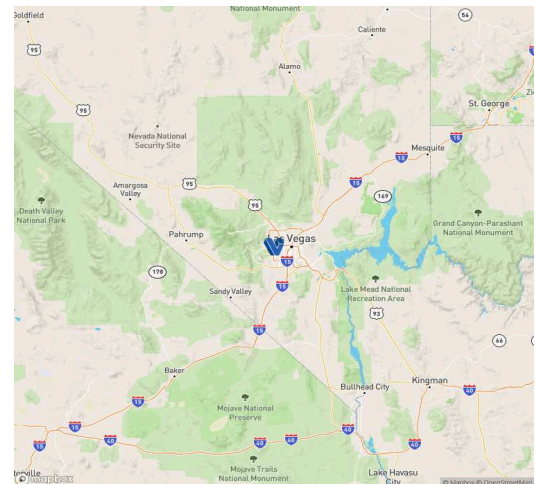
Goldfield
National Monument
Caliente
56
95
Alamo
Zi
95
St. George
Nevada National Security Site
Mesquite
15
15
Amargosa Valley
95
15
169
Death Valley National Park
95
Grand Canyon-Parashant National Monument
Pahrump
Vegas
178
15
Lake Mead National Recreation Area
Sandy Valley
15
93
66
Baker
Bullhead City
Kingman
15
40
15
Mojave National Preserve
40
40
40
40
Mojave Trails National Monument
Lake Havasu City
eedle
© mapbox
© Mapbox © OpenStreetMap